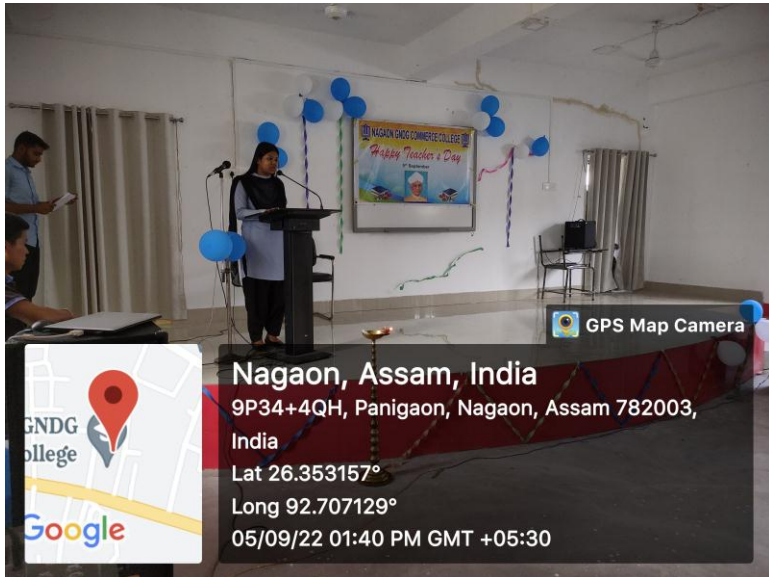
NAGAON GNDG COMMERCE COLLEGE
Happy Teacher's Day
5th September

GPS Map Camera

Nagaon, Assam, India
9P34+4QH, Panigaon, Nagaon, Assam 782003, India
Lat 26.353157°
Long 92.707129°
05/09/22 01:40 PM GMT +05:30

GNDG
ollege
Google